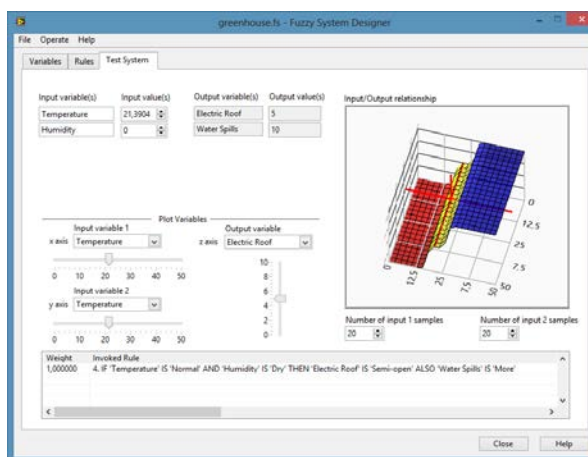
greenhouse.fs - Fuzzy System Designer

File Operate Help

Variables Rules Test System

Input variable(s) Input value(s) Output variable(s) Output value(s)

Temperature 21,3904 Electric Roof 5

Humidity 0 Water Spills 10

Input/Output relationship

Plot Variables

Input variable 1

x axis Temperature

0 10 20 30 40 50

Input variable 2

y axis Temperature

0 10 20 30 40 50

Output variable

z axis Electric Roof

10 8 6 4 2 0

0 12.5 25 7.5 50 0 12.5 25 75 50

Number of input 1 samples 20

Number of input 2 samples 20

Weight Invoked Rule

1,000000 4. IF 'Temperature' IS 'Normal' AND 'Humidity' IS 'Dry' THEN 'Electric Roof' IS 'Semi-open' ALSO 'Water Spills' IS 'More'

Close Help